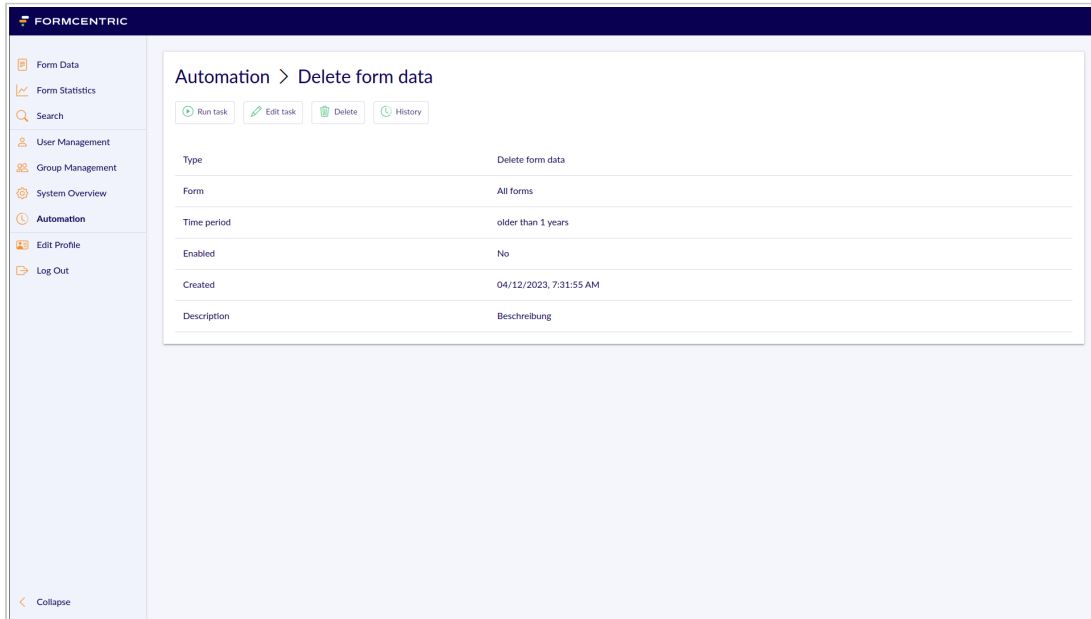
FORMCENTRIC

Form Data
Form Statistics
Search
User Management
Group Management
System Overview
Automation
Edit Profile
Log Out

Collapse

Automation > Delete form data

Run task
Edit task
Delete
History

| Type | Delete form data |
|---|---|
| Form | All forms |
| Time period | older than 1 years |
| Enabled | No |
| Created | 04/12/2023, 7:31:55 AM |
| Description | Beschreibung |